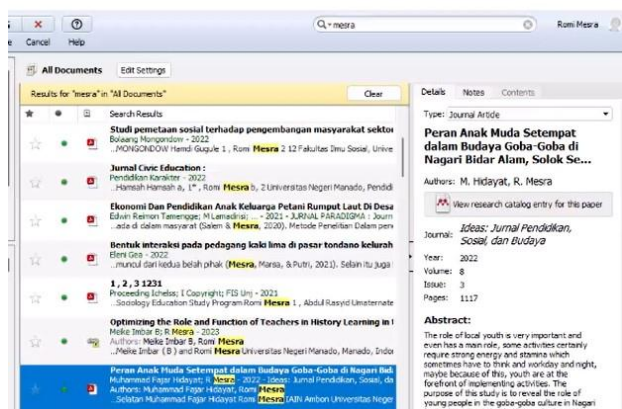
Cancel Help

Q▾ mesra

Romi Mesra

All Documents Edit Settings

Results for "mesra" in "All Documents" Clear

Search Results

Studi pemetaan sosial terhadap pengembangan masyarakat sektor
Bolaang Mongondow - 2022
...MONGONDOW Hamdi Gugule 1 , Romi Mesra 2 12 Fakultas Ilmu Sosial, Unive

Jurnal Civic Education :
Pendidikan Karakter - 2022
...Hamsah Hamsah a, 1* , Romi Mesra b, 2 Universitas Negeri Manado, Pendidi

Ekonomi Dan Pendidikan Keluarga Petani Rumput Laut Di Desa
Edwin Reimon Tamengge; M Lamadirisi; ... - 2021 - JURNAL PARADIGMA : Journ
...ada di dalam masyarat (Salem & Mesra, 2020). Metode Penelitian Dalam pen

Bentuk interaksi pada pedagang kaki lima di pasar tondano kelurah
Eleni Gea - 2022
...muncul dari kedua belah pihak (Mesra, Marsa, & Putri, 2021). Selain itu juga

1, 2, 3 1231
Proceeding Icheliss; I Copyright; FIS Unj - 2021
...Sociology Education Study Program Romi Mesra 1 , Abdul Rasyid Umaternate

Optimizing the Role and Function of Teachers in History Learning in
Meike Imbar B; R Mesra - 2023
Authors: Meike Imbar B, Romi Mesra
...Meike Imbar ( B ) and Romi Mesra Universitas Negeri Manado, Manado, Indo

Peran Anak Muda Setempat dalam Budaya Goba-Goba di Nagari Bid
Muhammad Fajar Hidayat; R Mesra - 2022 - Ideas: Jurnal Pendidikan, Sosial, da
Authors: Muhammad Fajar Hidayat, Romi Mesra
...Selatan Muhammad Fajar Hidayat Romi Mesra IAIN Ambon Universitas Neger

Details Notes Contents

Type: Journal Article

Peran Anak Muda Setempat dalam Budaya Goba-Goba di Nagari Bidar Alam, Solok Se...

Authors: M. Hidayat, R. Mesra

View research catalog entry for this paper

Journal: Ideas: Jurnal Pendidikan, Sosial, dan Budaya

Year: 2022
Volume: 8
Issue: 3
Pages: 1117

Abstract:
The role of local youth is very important and even has a main role, some activities certainly require strong energy and stamina which sometimes have to think and workday and night, maybe because of this, youth are at the forefront of implementing activities. The purpose of this study is to reveal the role of young people in the goba-goba culture in Nagari